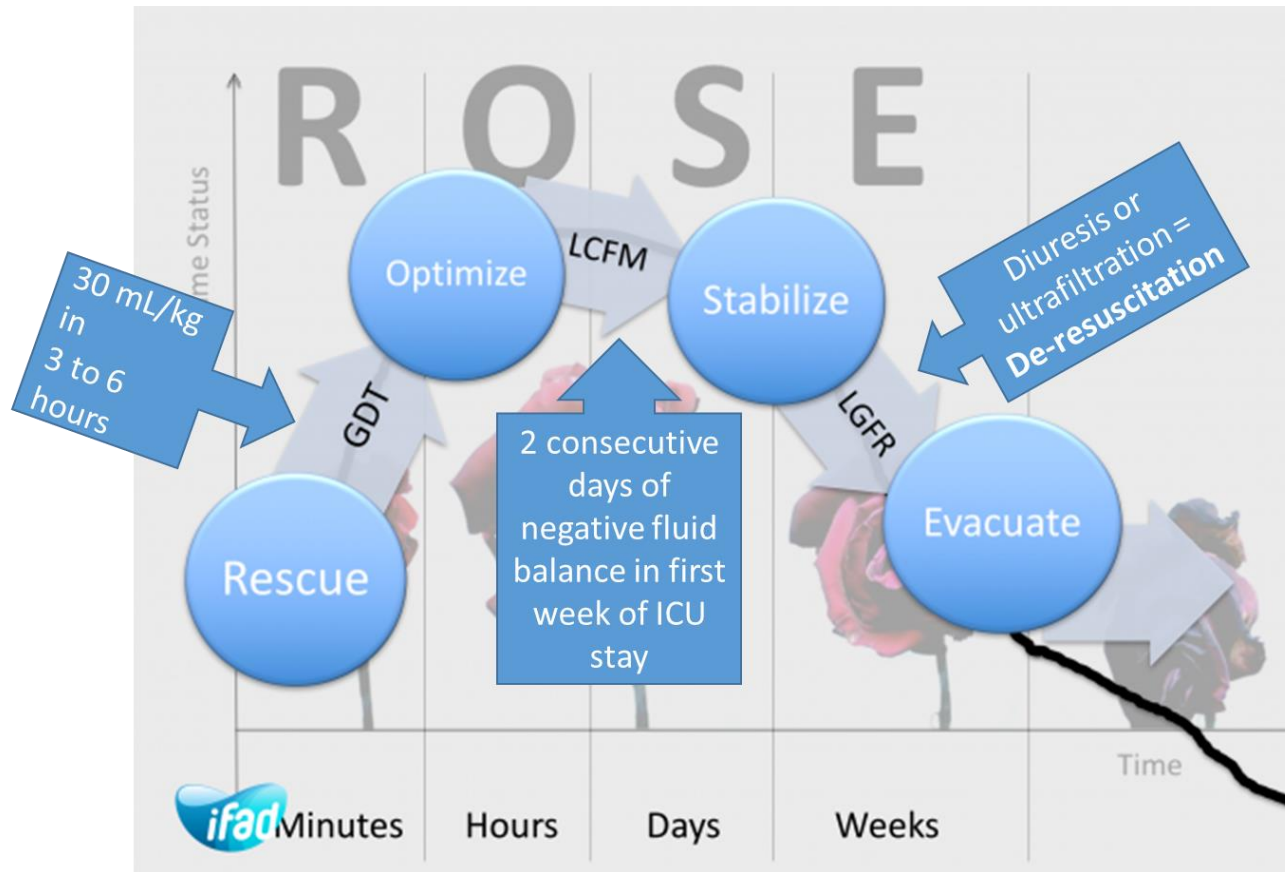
R O S E

me Status

30 mL/kg in 3 to 6 hours

Optimize

LCFM

Stabilize

Diuresis or ultrafiltration = **De-resuscitation**

GDT

2 consecutive days of negative fluid balance in first week of ICU stay

LGFR

Evacuate

Rescue

Time

ifad Minutes | Hours | Days | Weeks